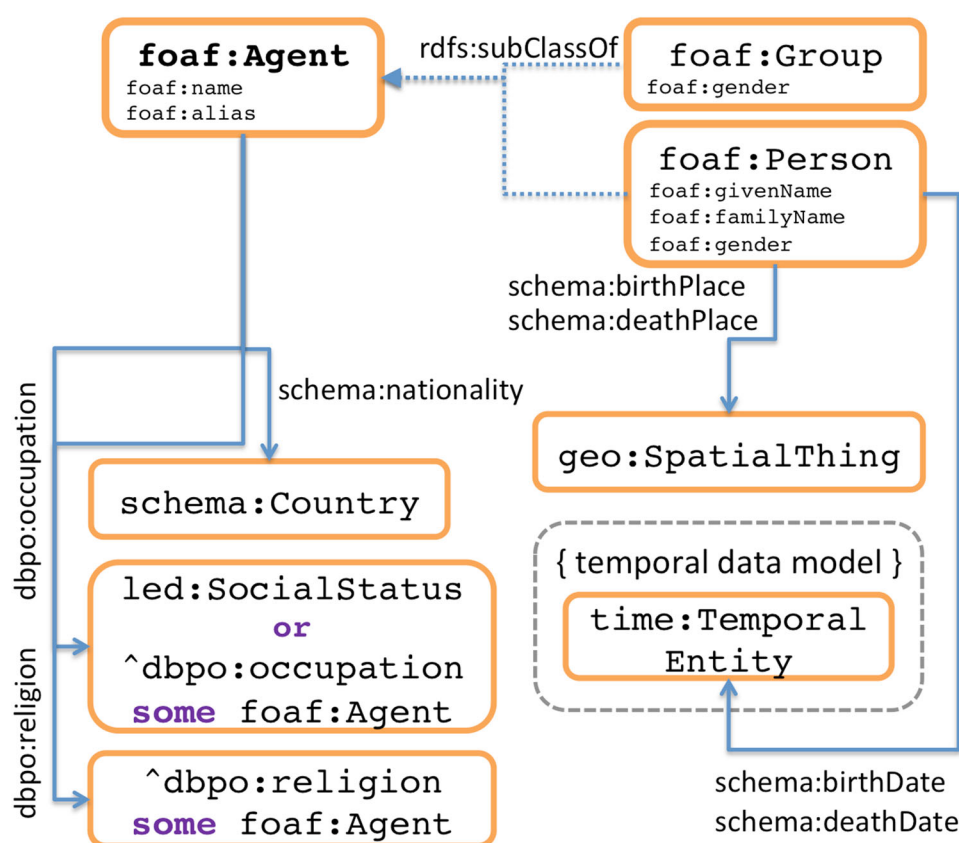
foaf:Agent
foaf:name
foaf:alias

rdfs:subClassOf

foaf:Group
foaf:gender

foaf:Person
foaf:givenName
foaf:familyName
foaf:gender

schema:birthPlace
schema:deathPlace

schema:nationality

dbpo:occupation

geo:SpatialThing

schema:Country

{ temporal data model }

time:Temporal Entity

led:SocialStatus
or
^dbpo:occupation
some foaf:Agent

dbpo:religion

^dbpo:religion
some foaf:Agent

schema:birthDate
schema:deathDate